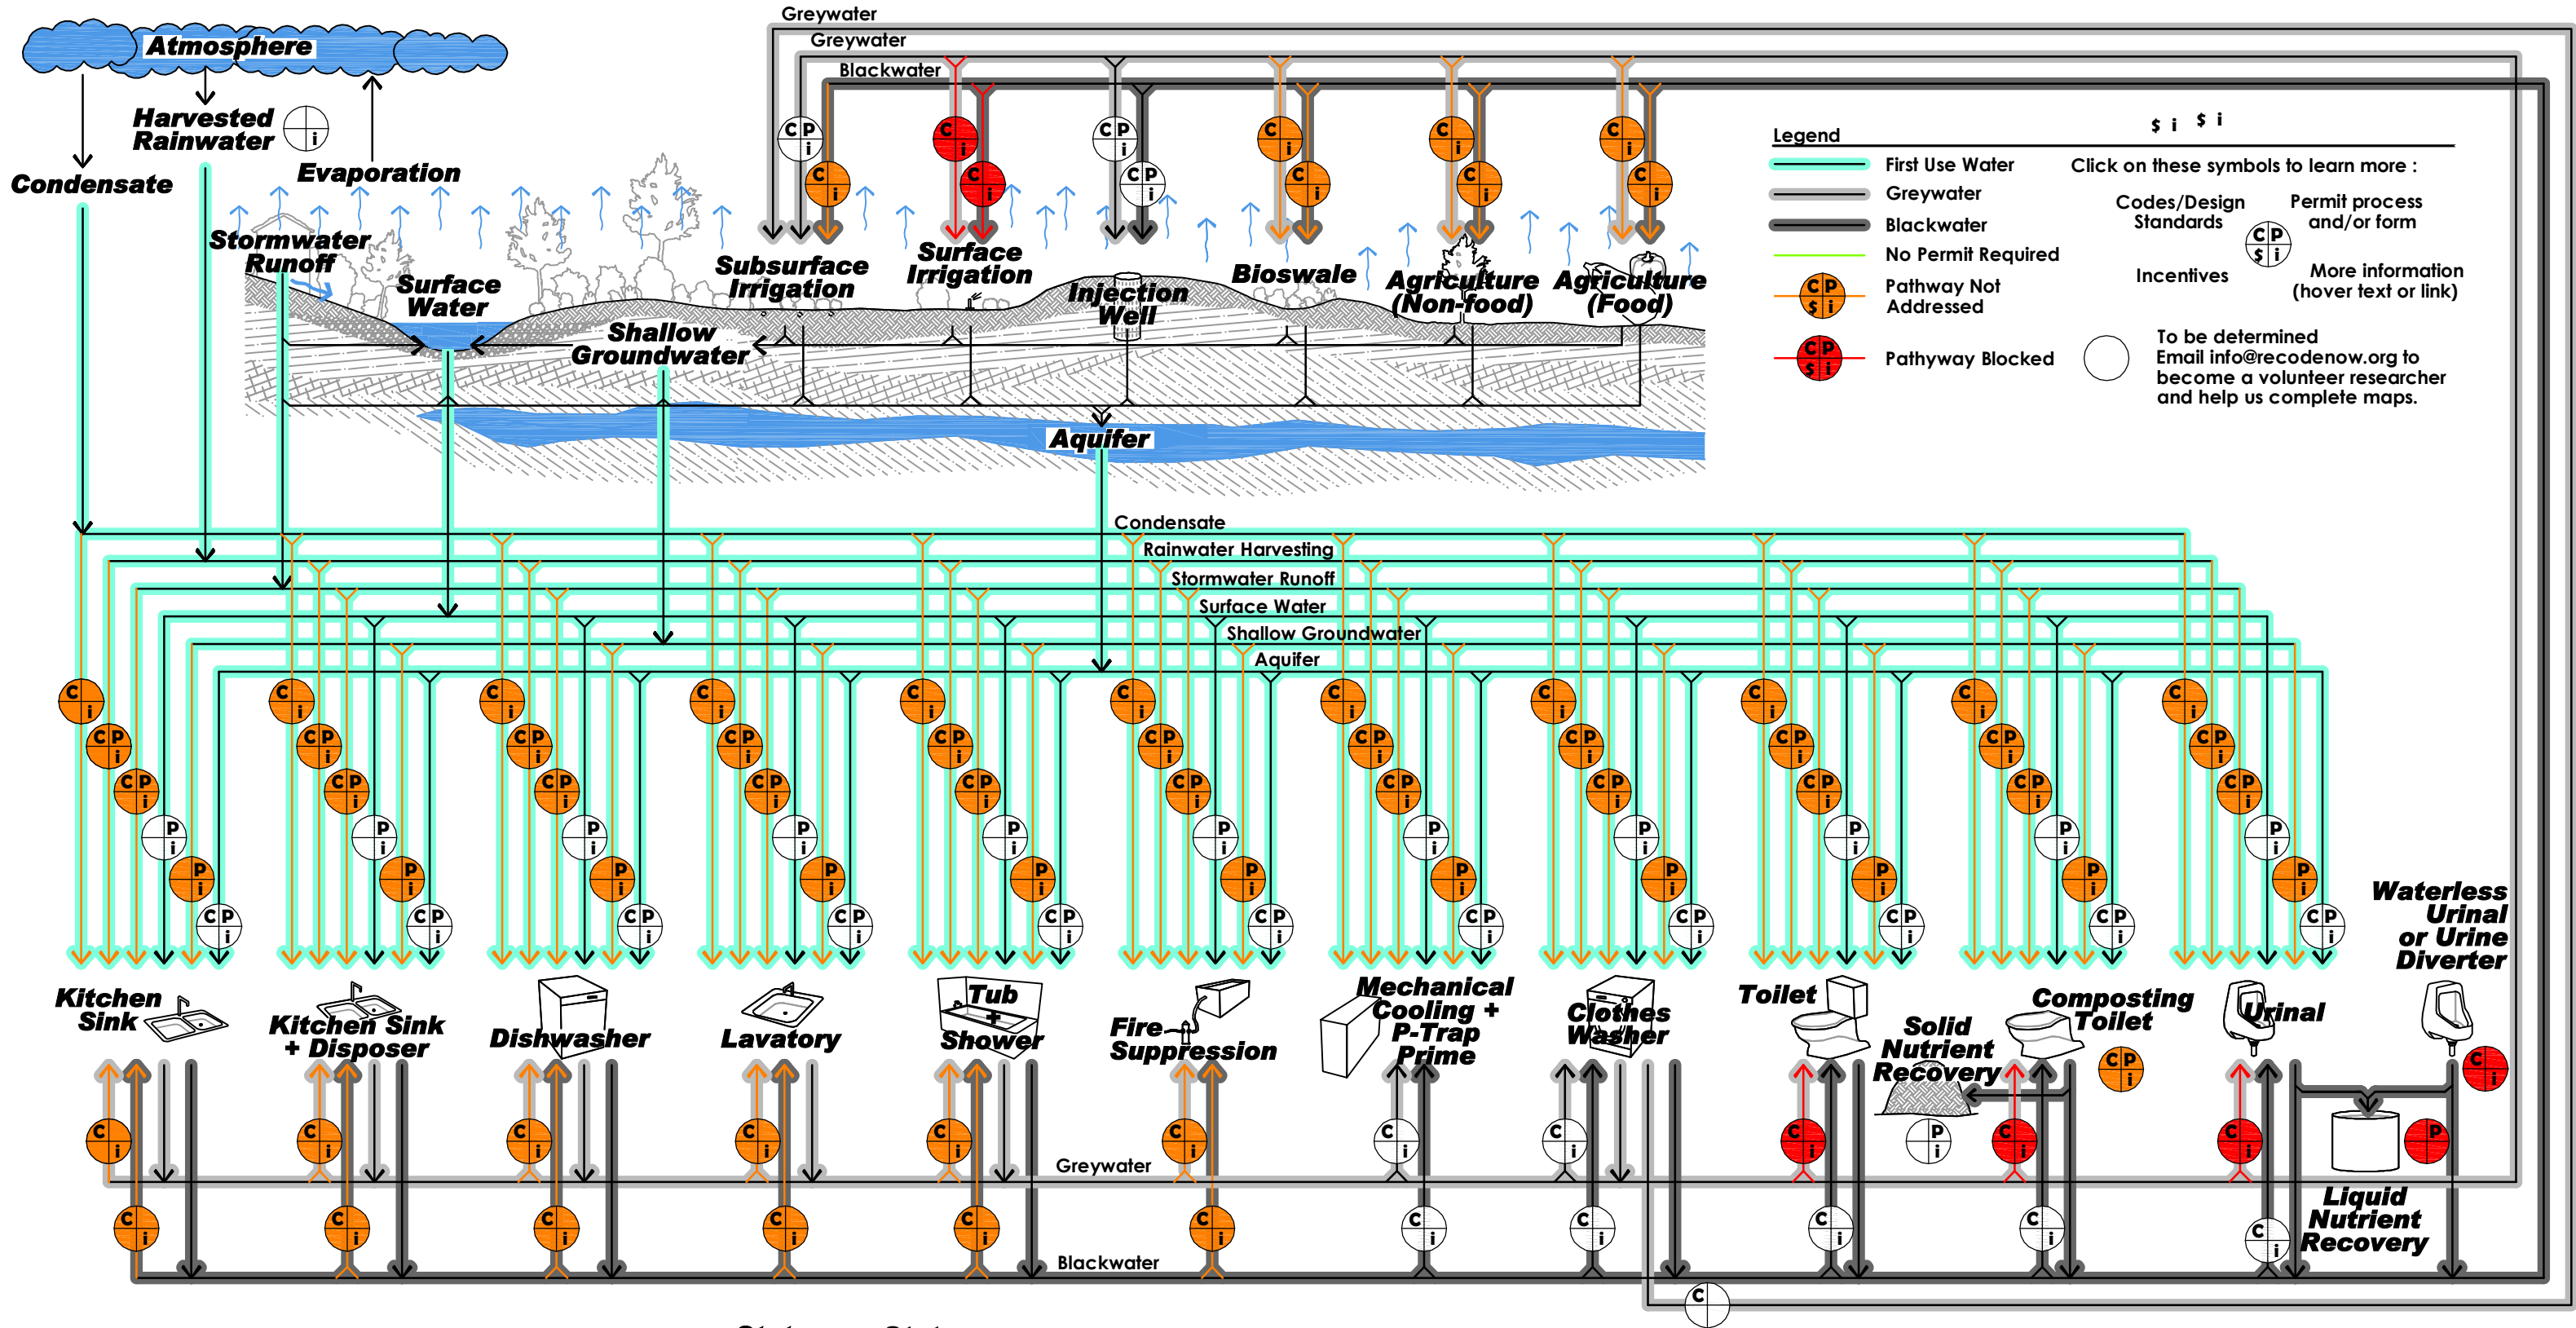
Greywater
Greywater
Blackwater

Atmosphere
Harvested Rainwater
Evaporation
Condensate

Stormwater Runoff
Surface Water
Shallow Groundwater
Subsurface Irrigation
Surface Irrigation
Injection Well
Bioswale
Agriculture (Non-food)
Agriculture (Food)
Aquifer

Legend
First Use Water
Greywater
Blackwater
No Permit Required
Pathway Not Addressed
Pathway Blocked

Click on these symbols to learn more :
Codes/Design Standards
Permit process and/or form
Incentives
More information (hover text or link)
To be determined
Email info@recodenow.org to become a volunteer researcher and help us complete maps.

Condensate
Rainwater Harvesting
Stormwater Runoff
Surface Water
Shallow Groundwater
Aquifer

Kitchen Sink
Kitchen Sink + Disposer
Dishwasher
Lavatory
Tub + Shower
Fire Suppression
Mechanical Cooling + P-Trap Prime
Clothes Washer
Toilet
Solid Nutrient Recovery
Composting Toilet
Urinal
Waterless Urinal or Urine Diverter
Liquid Nutrient Recovery

Greywater
Blackwater